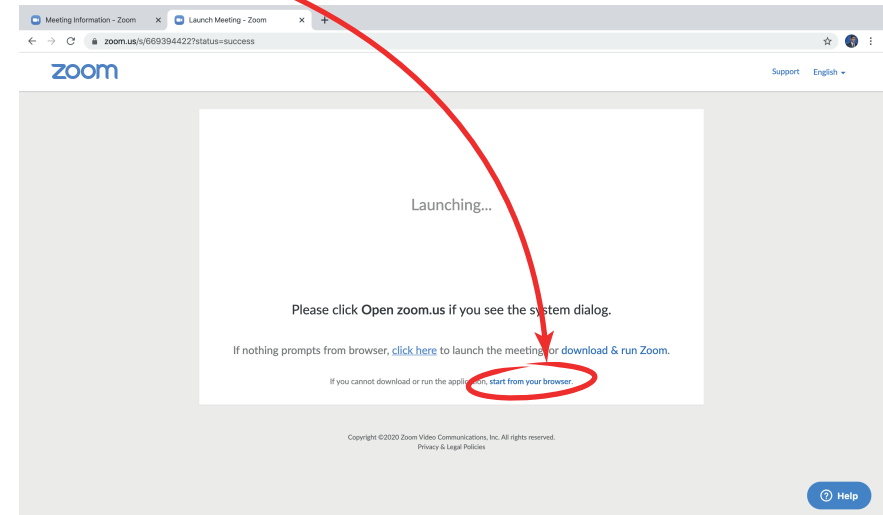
Meeting Information - Zoom ×
Launch Meeting - Zoom ×
+
zoom.us/s/669394422?status=success

zoom

Support English

Launching...

Please click Open zoom.us if you see the system dialog.

If nothing prompts from browser, click here to launch the meeting, or download & run Zoom.

If you cannot download or run the application, start from your browser.

Copyright ©2020 Zoom Video Communications, Inc. All rights reserved.
Privacy & Legal Policies

Help